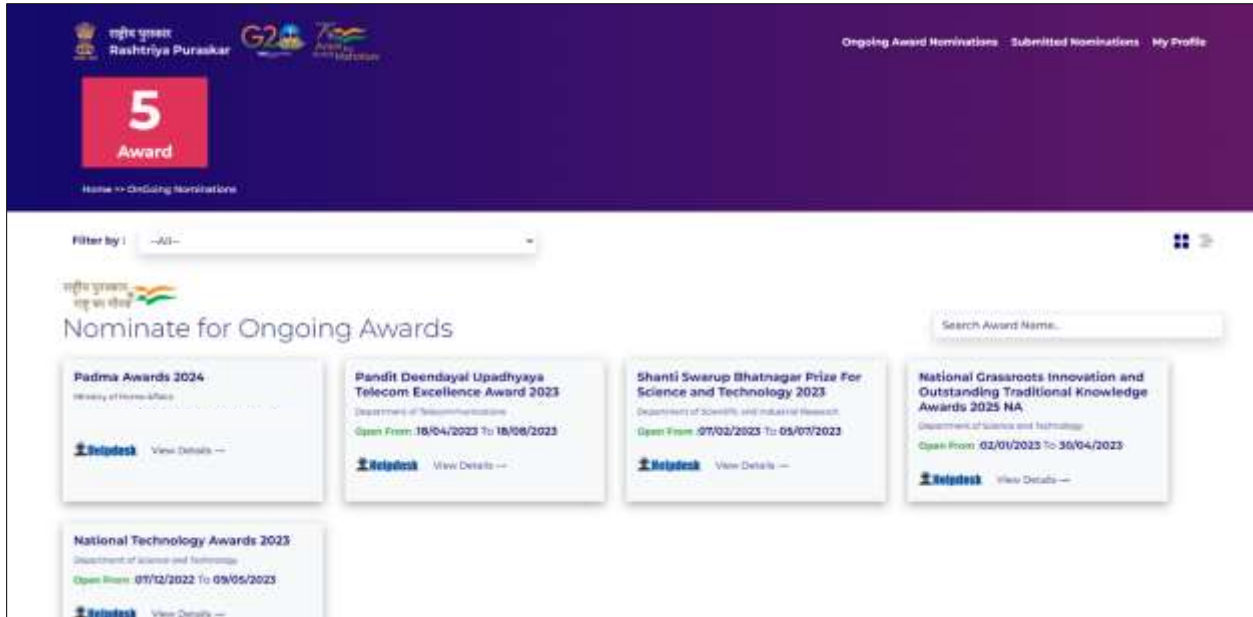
राष्ट्रीय पुरस्कार
Rashtriya Puraskar

G20

75 Azadi Ka Amrit Mahotsav

Ongoing Award Nominations Submitted Nominations My Profile

5
Award

Home >> OnGoing Nominations

Filter by : --All--

राष्ट्रीय पुरस्कार राष्ट्र का गौरव

Nominate for Ongoing Awards

Search Award Name..

Padma Awards 2024
Ministry of Home Affairs
Helpdesk View Details —

Pandit Deendayal Upadhyaya Telecom Excellence Award 2023
Department of Telecommunications
Open From :18/04/2023 To 18/08/2023
Helpdesk View Details —

Shanti Swarup Bhatnagar Prize For Science and Technology 2023
Department of Scientific and Industrial Research
Open From :07/02/2023 To 05/07/2023
Helpdesk View Details —

National Grassroots Innovation and Outstanding Traditional Knowledge Awards 2025 NA
Department of Science and Technology
Open From :02/01/2023 To 30/04/2023
Helpdesk View Details —

National Technology Awards 2023
Department of Science and Technology
Open From :07/12/2022 To 09/05/2023
Helpdesk View Details —